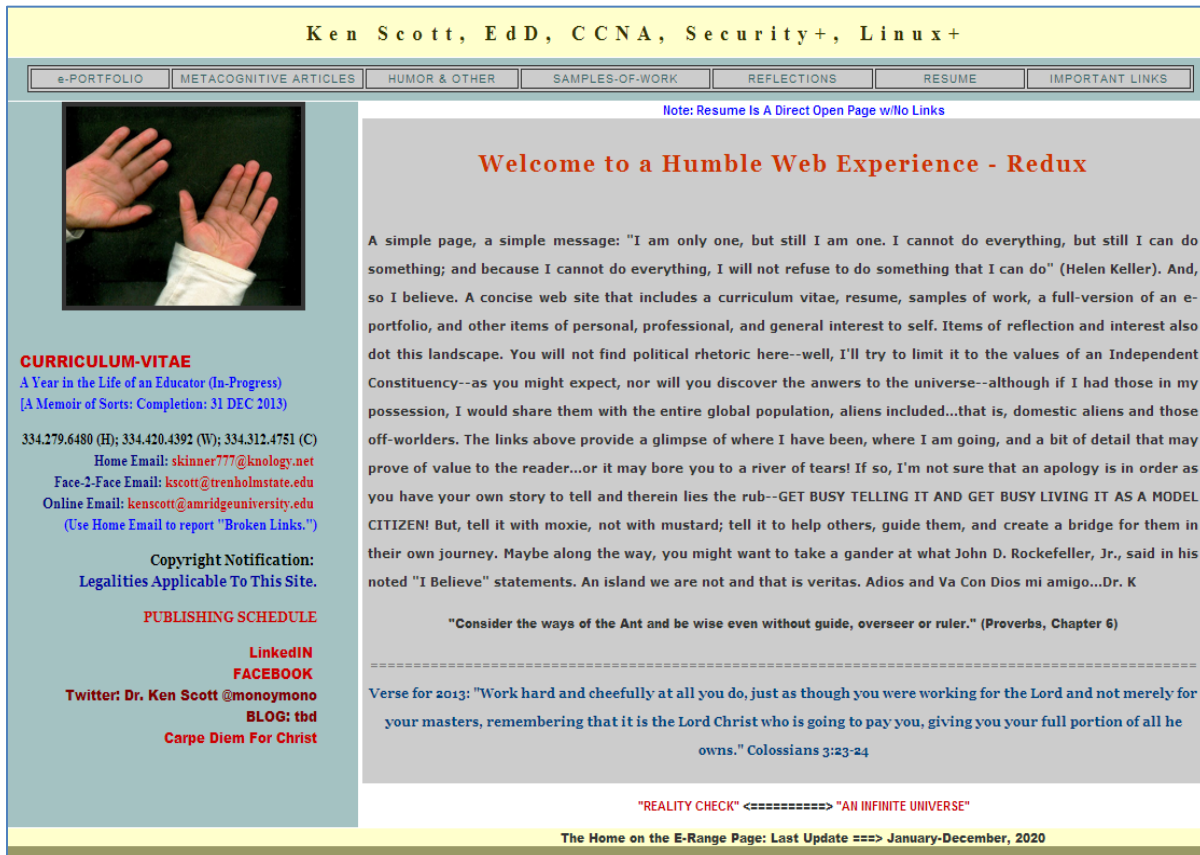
Ken Scott, EdD, CCNA, Security+, Linux+

e-PORTFOLIO | METACOGNITIVE ARTICLES | HUMOR & OTHER | SAMPLES-OF-WORK | REFLECTIONS | RESUME | IMPORTANT LINKS

Note: Resume Is A Direct Open Page w/No Links

CURRICULUM-VITAE
A Year in the Life of an Educator (In-Progress)
[A Memoir of Sorts: Completion: 31 DEC 2013]

334.279.6480 (H); 334.420.4392 (W); 334.312.4751 (C)
Home Email: skinner777@knology.net
Face-2-Face Email: kscott@trenholmstate.edu
Online Email: kenscott@amridgeuniversity.edu
(Use Home Email to report "Broken Links.")

Copyright Notification:
Legalities Applicable To This Site.

PUBLISHING SCHEDULE

LinkedIN
FACEBOOK
Twitter: Dr. Ken Scott @monoymono
BLOG: tbd
Carpe Diem For Christ

Welcome to a Humble Web Experience - Redux

A simple page, a simple message: "I am only one, but still I am one. I cannot do everything, but still I can do something; and because I cannot do everything, I will not refuse to do something that I can do" (Helen Keller). And, so I believe. A concise web site that includes a curriculum vitae, resume, samples of work, a full-version of an e-portfolio, and other items of personal, professional, and general interest to self. Items of reflection and interest also dot this landscape. You will not find political rhetoric here--well, I'll try to limit it to the values of an Independent Constituency--as you might expect, nor will you discover the anwers to the universe--although if I had those in my possession, I would share them with the entire global population, aliens included...that is, domestic aliens and those off-worlders. The links above provide a glimpse of where I have been, where I am going, and a bit of detail that may prove of value to the reader...or it may bore you to a river of tears! If so, I'm not sure that an apology is in order as you have your own story to tell and therein lies the rub--GET BUSY TELLING IT AND GET BUSY LIVING IT AS A MODEL CITIZEN! But, tell it with moxie, not with mustard; tell it to help others, guide them, and create a bridge for them in their own journey. Maybe along the way, you might want to take a gander at what John D. Rockefeller, Jr., said in his noted "I Believe" statements. An island we are not and that is veritas. Adios and Va Con Dios mi amigo...Dr. K

"Consider the ways of the Ant and be wise even without guide, overseer or ruler." (Proverbs, Chapter 6)

==========================================================================================

Verse for 2013: "Work hard and cheefully at all you do, just as though you were working for the Lord and not merely for your masters, remembering that it is the Lord Christ who is going to pay you, giving you your full portion of all he owns." Colossians 3:23-24

"REALITY CHECK" <==========> "AN INFINITE UNIVERSE"

The Home on the E-Range Page: Last Update ===> January-December, 2020